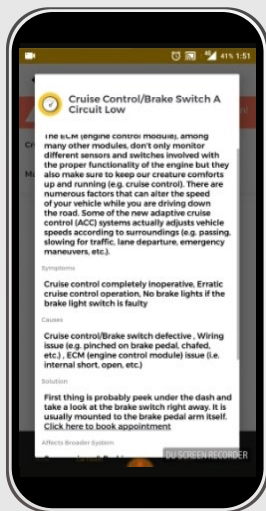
41% 1:51

Cruise Control/Brake Switch A Circuit Low

The ECM (engine control module), among many other modules, don't only monitor different sensors and switches involved with the proper functionality of the engine but they also make sure to keep our creature comforts up and running (e.g. cruise control). There are numerous factors that can alter the speed of your vehicle while you are driving down the road. Some of the new adaptive cruise control (ACC) systems actually adjusts vehicle speeds according to surroundings (e.g. passing, slowing for traffic, lane departure, emergency maneuvers, etc.).

Symptoms

Cruise control completely inoperative, Erratic cruise control operation, No brake lights if the brake light switch is faulty

Causes

Cruise control/Brake switch defective , Wiring issue (e.g. pinched on brake pedal, chafed, etc.) , ECM (engine control module) issue (i.e. internal short, open, etc.)

Solution

First thing is probably peek under the dash and take a look at the brake switch right away. It is usually mounted to the brake pedal arm itself.
Click here to book appointment

Affects Broader System

DU SCREEN RECORDER